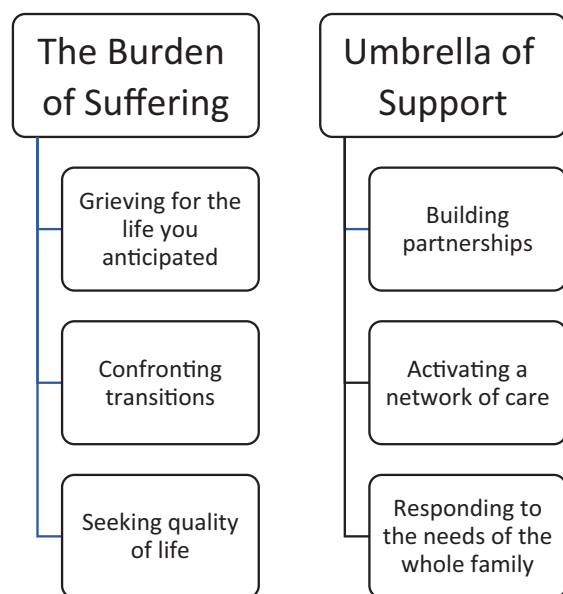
The Burden of Suffering

Grieving for the life you anticipated

Confronting transitions

Seeking quality of life

Umbrella of Support

Building partnerships

Activating a network of care

Responding to the needs of the whole family